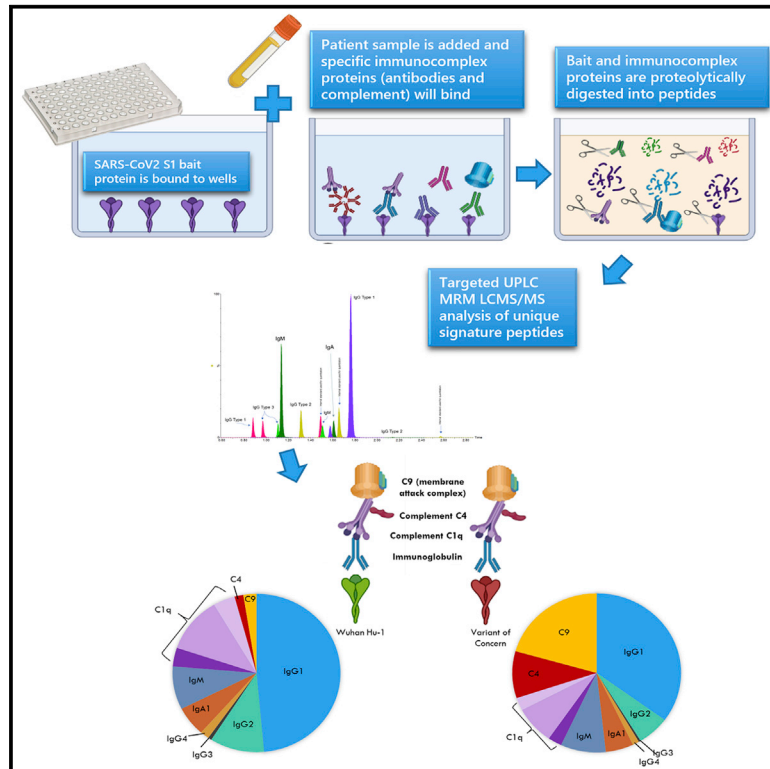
SARS-CoV2 S1 bait protein is bound to wells

Patient sample is added and specific immunocomplex proteins (antibodies and complement) will bind

Bait and immunocomplex proteins are proteolytically digested into peptides

Targeted UPLC MRM LCMS/MS analysis of unique signature peptides

IgG Type 1
IgM
IgA
IgG Type 1
IgG Type 3
IgG Type 2
IgM
IgG Type 2

C9 (membrane attack complex)
Complement C4
Complement C1q
Immunoglobulin

Wuhan Hu-1

Variant of Concern

C4
C9
C1q
IgM
IgA1
IgG4
IgG3
IgG2
IgG1

C9
C4
IgG1
IgG2
IgG3
IgG4
IgA1
IgM
C1q